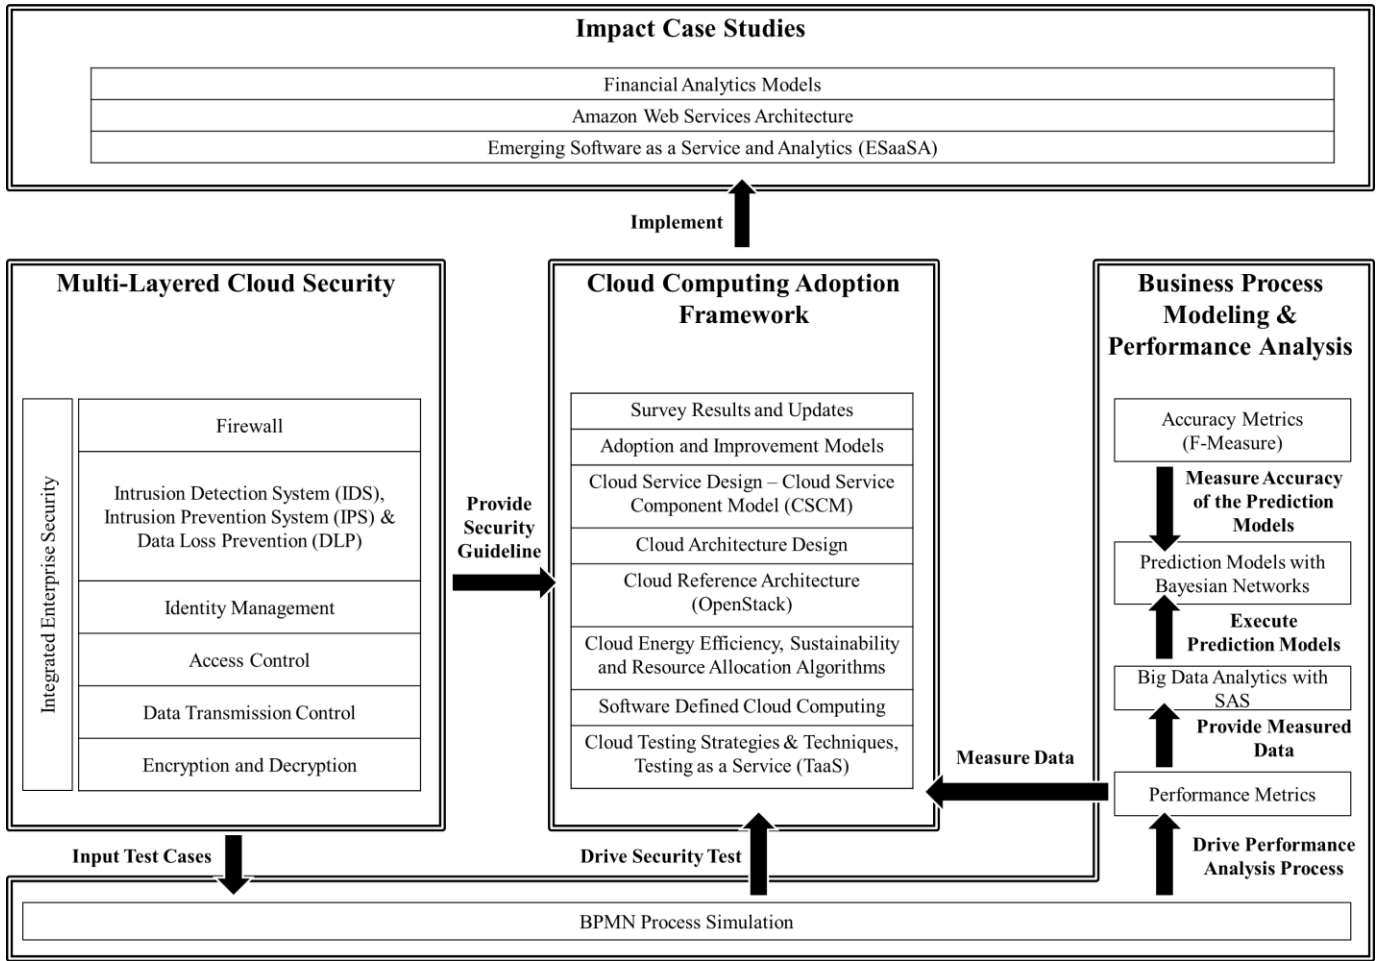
Impact Case Studies

Financial Analytics Models
Amazon Web Services Architecture
Emerging Software as a Service and Analytics (ESaaSA)

Implement

Multi-Layered Cloud Security

Integrated Enterprise Security

Firewall
Intrusion Detection System (IDS), Intrusion Prevention System (IPS) & Data Loss Prevention (DLP)
Identity Management
Access Control
Data Transmission Control
Encryption and Decryption

Provide Security Guideline

Cloud Computing Adoption Framework

Survey Results and Updates
Adoption and Improvement Models
Cloud Service Design – Cloud Service Component Model (CSCM)
Cloud Architecture Design
Cloud Reference Architecture (OpenStack)
Cloud Energy Efficiency, Sustainability and Resource Allocation Algorithms
Software Defined Cloud Computing
Cloud Testing Strategies & Techniques, Testing as a Service (TaaS)

Business Process Modeling & Performance Analysis

Accuracy Metrics (F-Measure)
Measure Accuracy of the Prediction Models
Prediction Models with Bayesian Networks
Execute Prediction Models
Big Data Analytics with SAS
Provide Measured Data
Performance Metrics
Drive Performance Analysis Process

Measure Data

Input Test Cases
Drive Security Test

BPMN Process Simulation